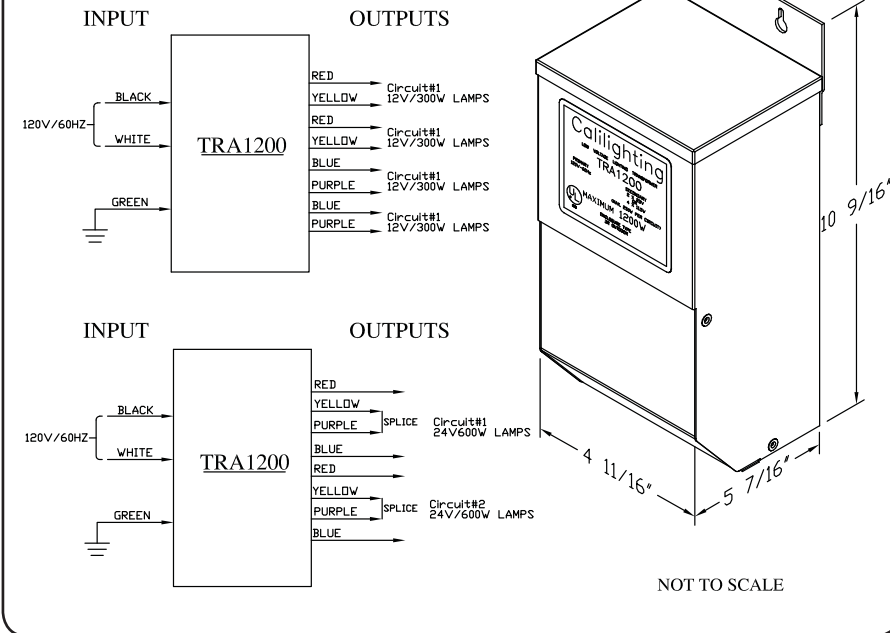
INPUT

OUTPUTS

120V/60HZ

BLACK

WHITE

GREEN

TRA1200

RED

YELLOW

Circuit#1
12V/300W LAMPS

RED

YELLOW

Circuit#1
12V/300W LAMPS

BLUE

PURPLE

Circuit#1
12V/300W LAMPS

BLUE

PURPLE

Circuit#1
12V/300W LAMPS

INPUT

OUTPUTS

120V/60HZ

BLACK

WHITE

GREEN

TRA1200

RED

YELLOW

PURPLE

SPLICE

Circuit#1
24V600W LAMPS

BLUE

RED

YELLOW

PURPLE

SPLICE

Circuit#2
24V/600W LAMPS

BLUE

Calilighting

TRA1200

MAXIMUM 1200W

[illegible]

10 9/16"

4 11/16"

5 7/16"

NOT TO SCALE